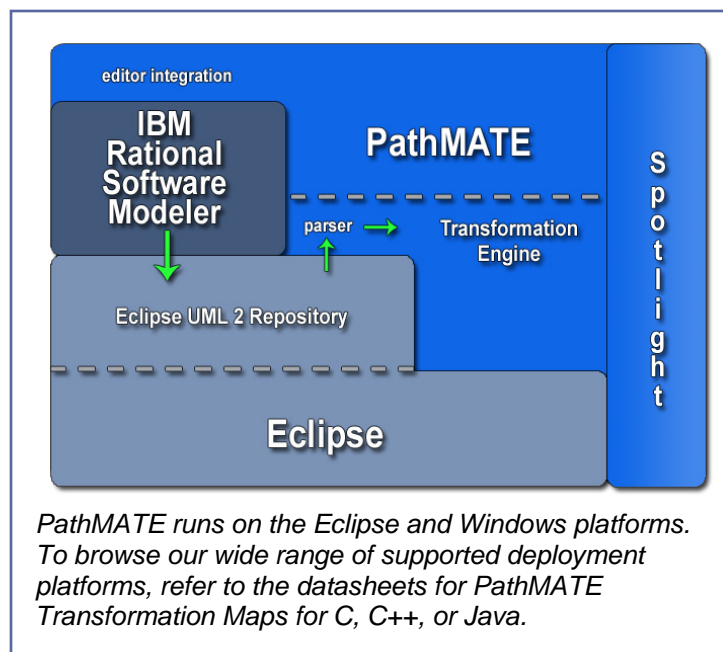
editor integration

IBM Rational Software Modeler

PathMATE

parser

Transformation Engine

Eclipse UML 2 Repository

Spotlight

Eclipse

*PathMATE runs on the Eclipse and Windows platforms. To browse our wide range of supported deployment platforms, refer to the datasheets for PathMATE Transformation Maps for C, C++, or Java.*